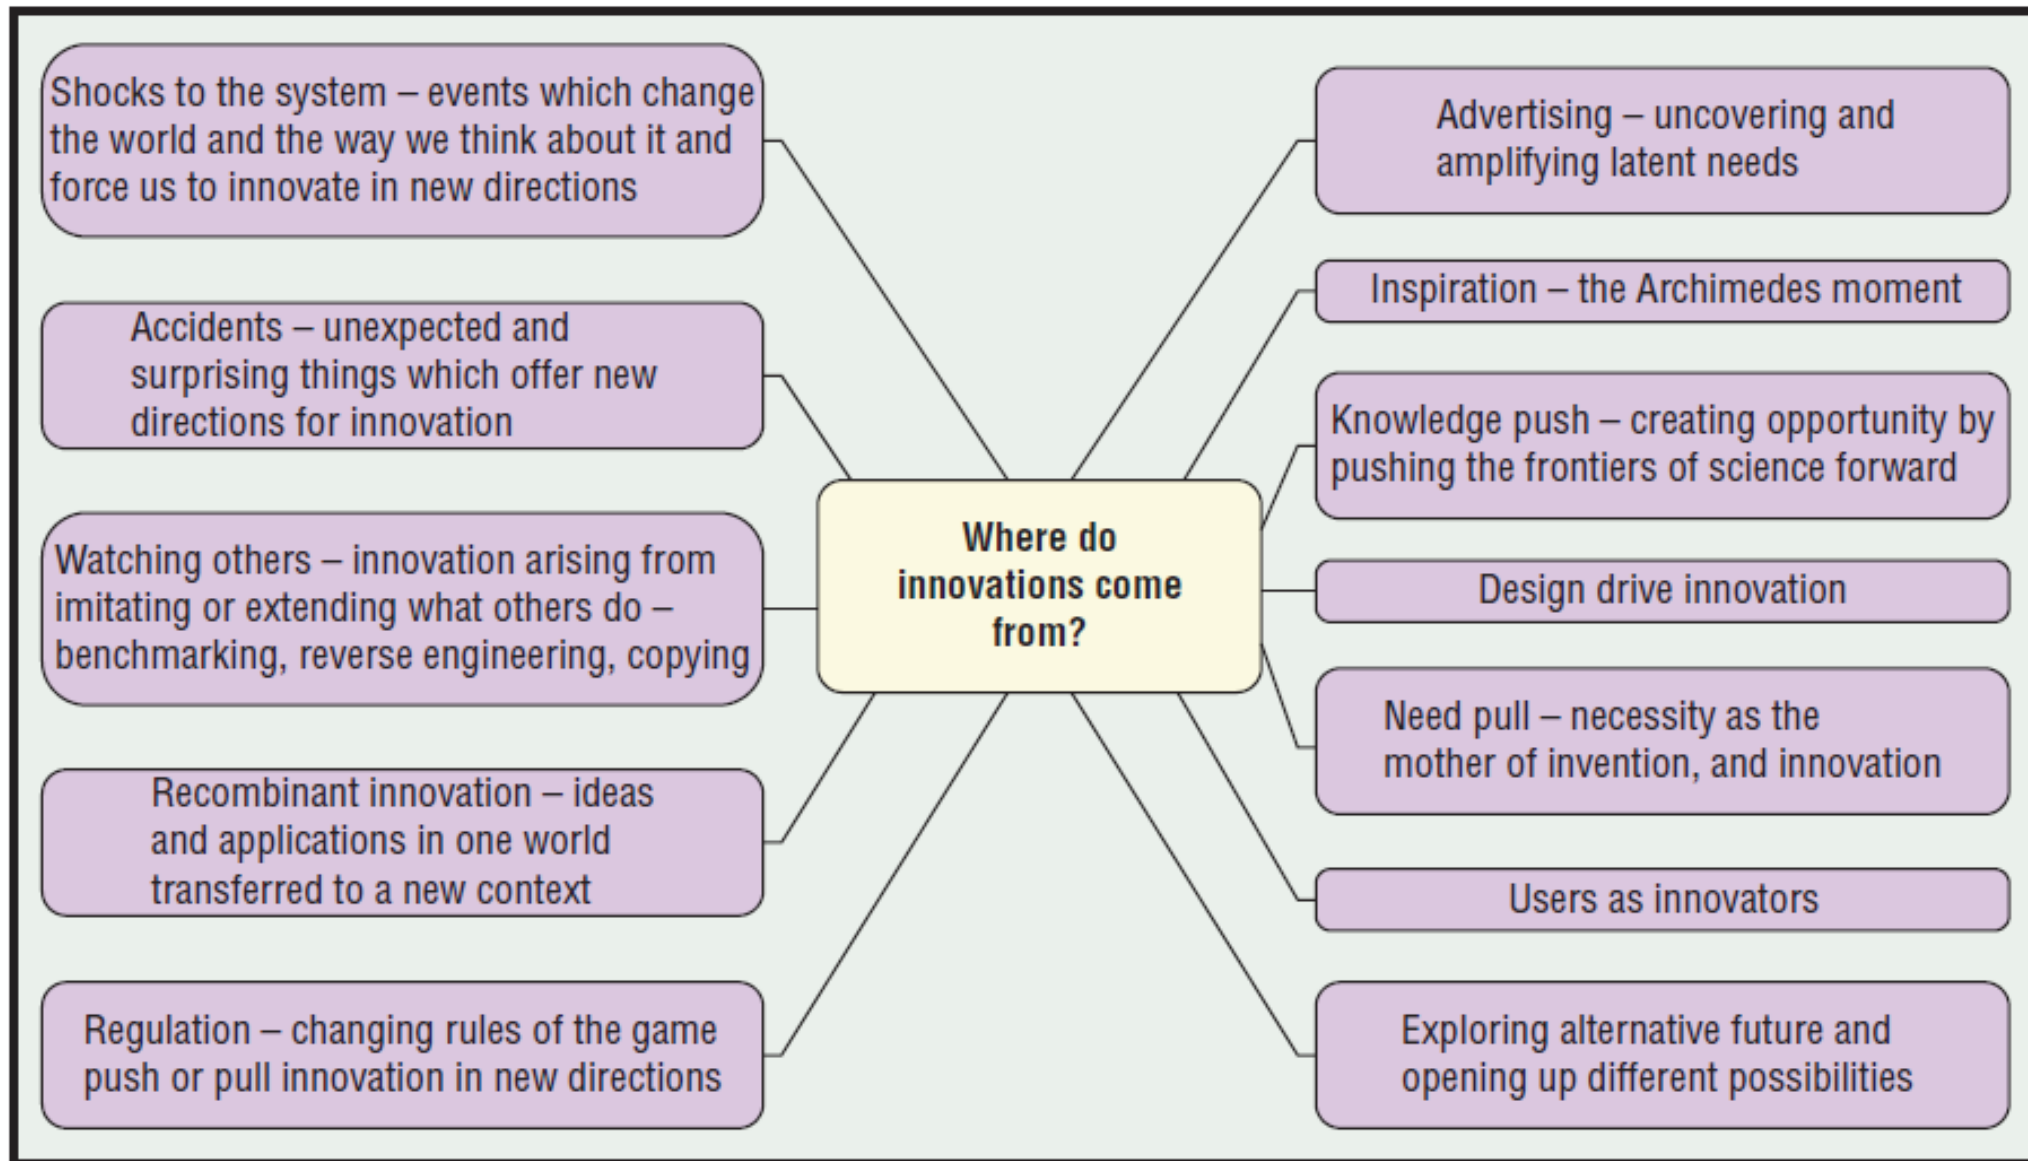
Where do innovations come from?

Shocks to the system – events which change the world and the way we think about it and force us to innovate in new directions

Accidents – unexpected and surprising things which offer new directions for innovation

Watching others – innovation arising from imitating or extending what others do – benchmarking, reverse engineering, copying

Recombinant innovation – ideas and applications in one world transferred to a new context

Regulation – changing rules of the game push or pull innovation in new directions

Advertising – uncovering and amplifying latent needs

Inspiration – the Archimedes moment

Knowledge push – creating opportunity by pushing the frontiers of science forward

Design drive innovation

Need pull – necessity as the mother of invention, and innovation

Users as innovators

Exploring alternative future and opening up different possibilities